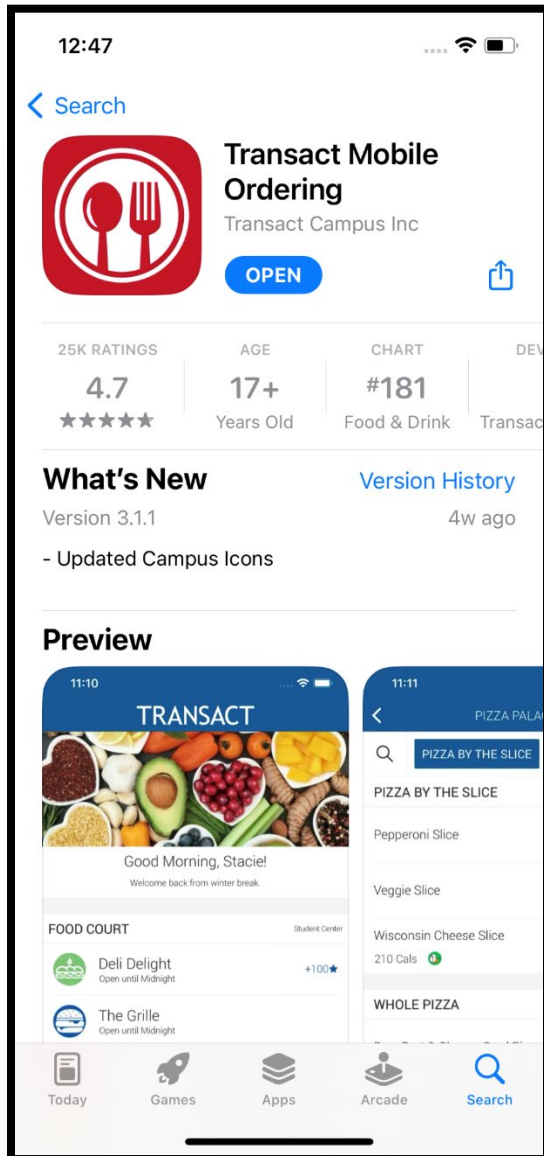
12:47

Search

Transact Mobile Ordering
Transact Campus Inc

OPEN

25K RATINGS
4.7
★★★★★

AGE
17+
Years Old

CHART
#181
Food & Drink

DEV
Transac

What's New
Version History
Version 3.1.1
4w ago

- Updated Campus Icons

Preview

11:10
TRANSACT
Good Morning, Stacie!
Welcome back from winter break.
FOOD COURT
Student Center
Deli Delight
Open until Midnight
+100★
The Grille
Open until Midnight

11:11
PIZZA PALA
PIZZA BY THE SLICE
PIZZA BY THE SLICE
Pepperoni Slice
Veggie Slice
Wisconsin Cheese Slice
210 Cals
WHOLE PIZZA
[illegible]

Today
Games
Apps
Arcade
Search